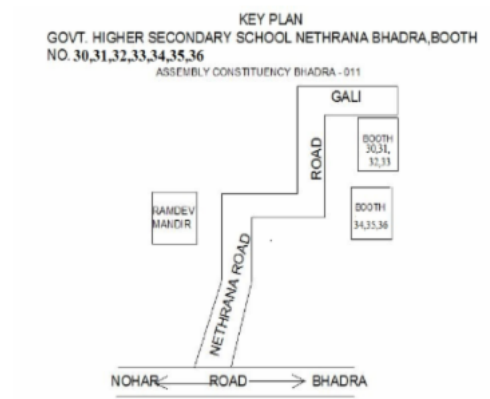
KEY PLAN
GOVT. HIGHER SECONDARY SCHOOL NETHRANA BHADRA,BOOTH NO. 30,31,32,33,34,35,36
ASSEMBLY CONSTITUENCY BHADRA - 011

GALI

ROAD

BOOTH 30,31, 32,33

RAMDEV MANDIR

BOOTH 34,35,36

NETHRANA ROAD

NOHAR ROAD BHADRA